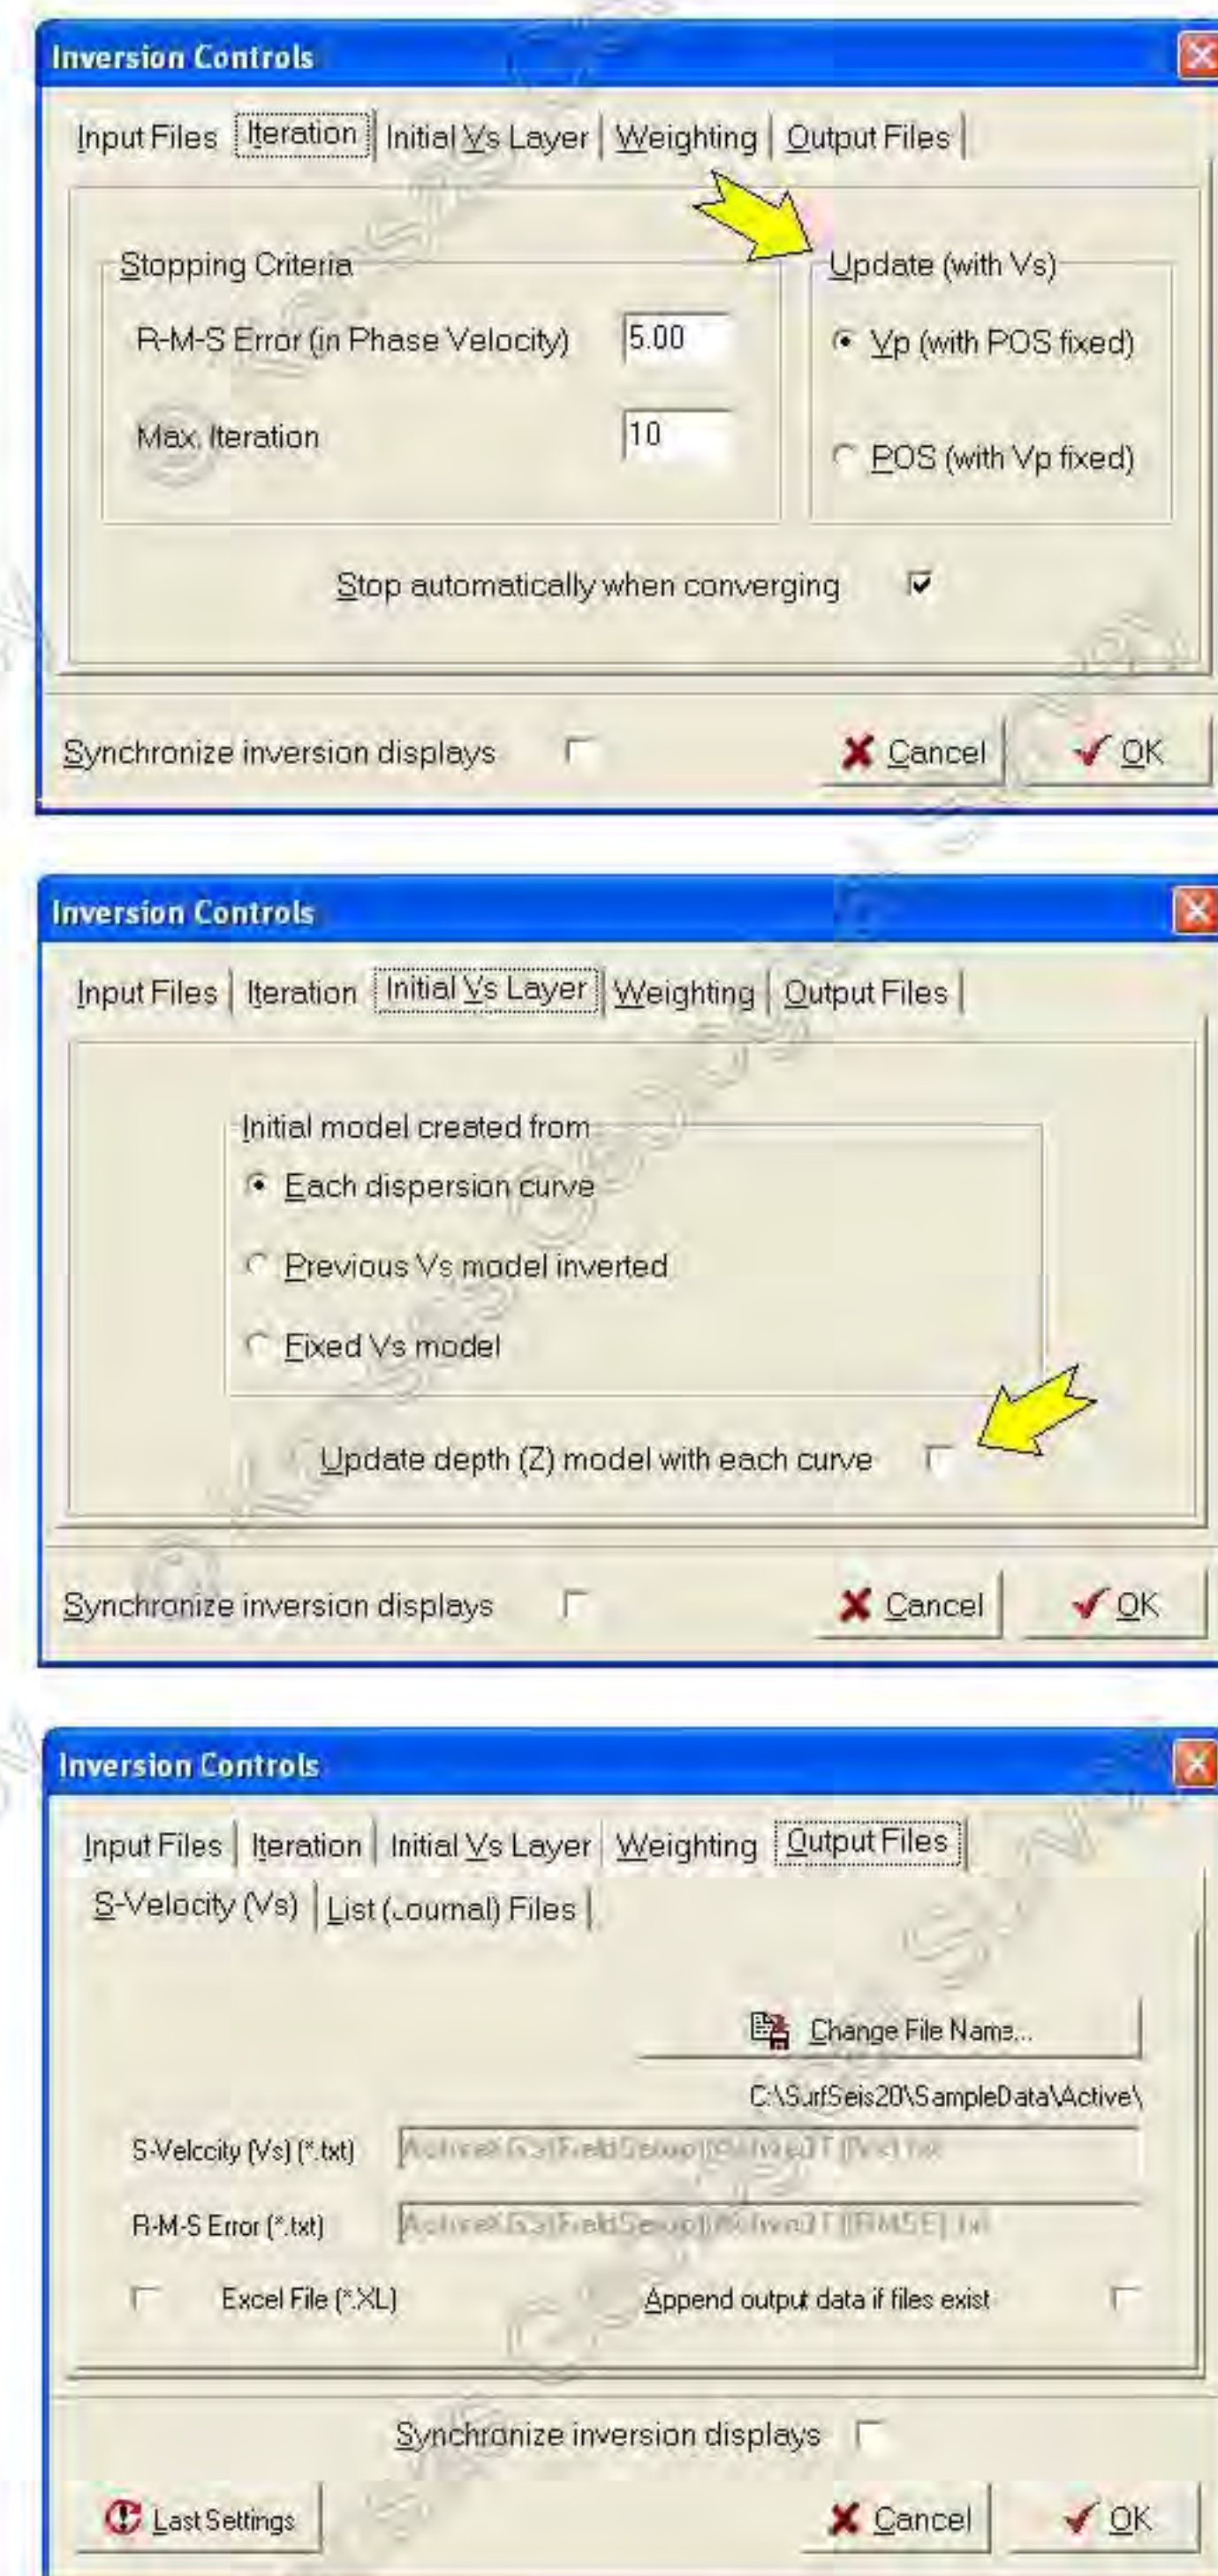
Inversion Controls

Input Files | Iteration | Initial Vs Layer | Weighting | Output Files

Stopping Criteria

R-M-S Error (in Phase Velocity) 5.00

Max. Iteration 10

Update (with Vs)

Vp (with POS fixed)

POS (with Vp fixed)

Stop automatically when converging

Synchronize inversion displays

Cancel

OK

Inversion Controls

Input Files | Iteration | Initial Vs Layer | Weighting | Output Files

Initial model created from

Each dispersion curve

Previous Vs model inverted

Fixed Vs model

Update depth (Z) model with each curve

Synchronize inversion displays

Cancel

OK

Inversion Controls

Input Files | Iteration | Initial Vs Layer | Weighting | Output Files

S-Velocity (Vs) | List (Journal) Files

Change File Name...

C:\SurfSeis20\SampleData\Active\

S-Velocity (Vs) (*.txt) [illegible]

R-M-S Error (*.txt) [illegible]

Excel File (*.XL)

Append output data if files exist

Synchronize inversion displays

Last Settings

Cancel

OK